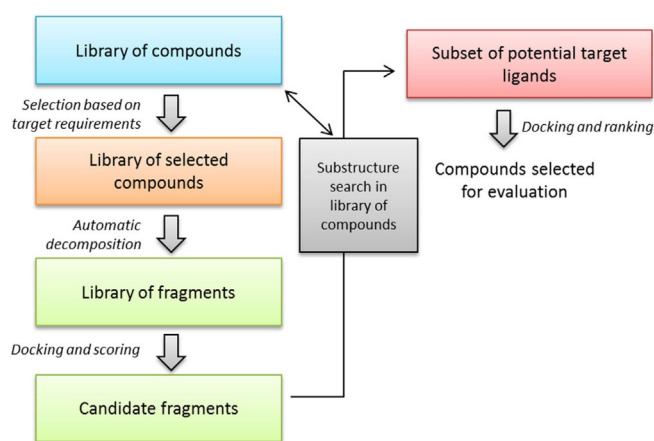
Library of compounds

Selection based on target requirements

Library of selected compounds

Automatic decomposition

Library of fragments

Docking and scoring

Candidate fragments

Substructure search in library of compounds

Subset of potential target ligands

Docking and ranking

Compounds selected for evaluation